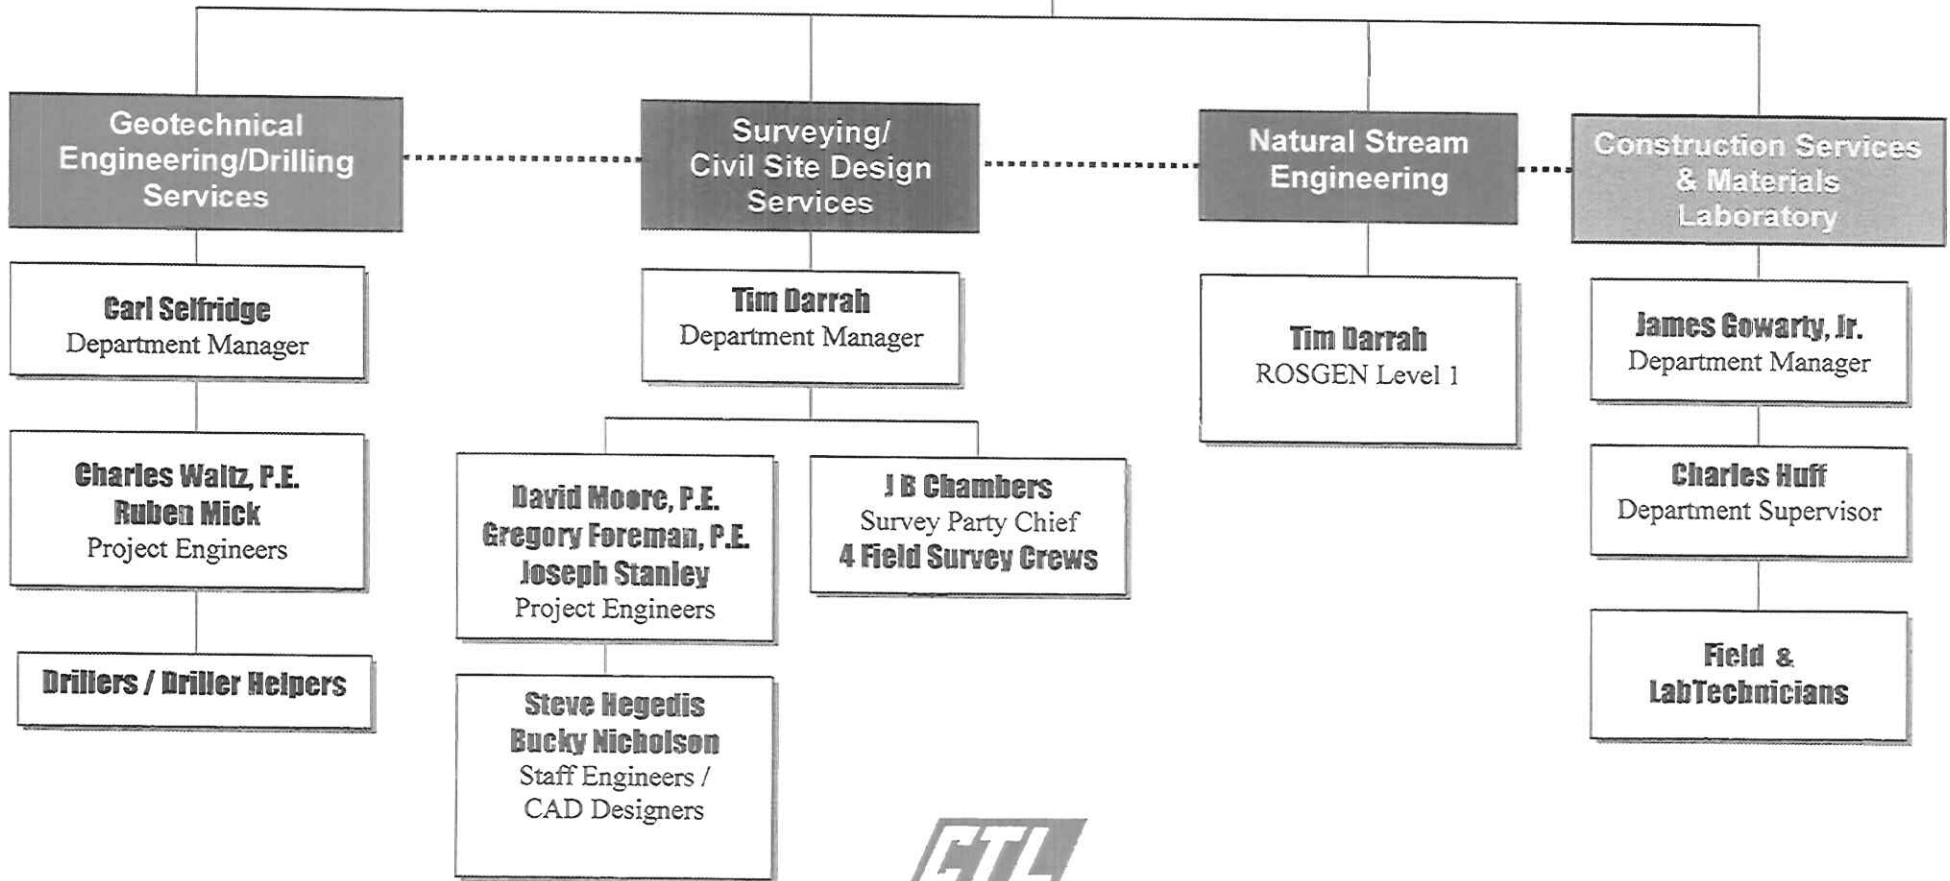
Geotechnical Engineering/Drilling Services

Carl Selfridge
Department Manager

Charles Waltz, P.E.
Ruben Mick
Project Engineers

Drillers / Driller Helpers

Surveying/ Civil Site Design Services

Tim Darrah
Department Manager

David Moore, P.E.
Gregory Foreman, P.E.
Joseph Stanley
Project Engineers

Steve Hegedis
Bucky Nicholson
Staff Engineers / CAD Designers

J B Chambers
Survey Party Chief
4 Field Survey Crews

Natural Stream Engineering

Tim Darrah
ROSGEN Level 1

Construction Services & Materials Laboratory

James Gowarty, Jr.
Department Manager

Charles Huff
Department Supervisor

Field & LabTechnicians

CTL